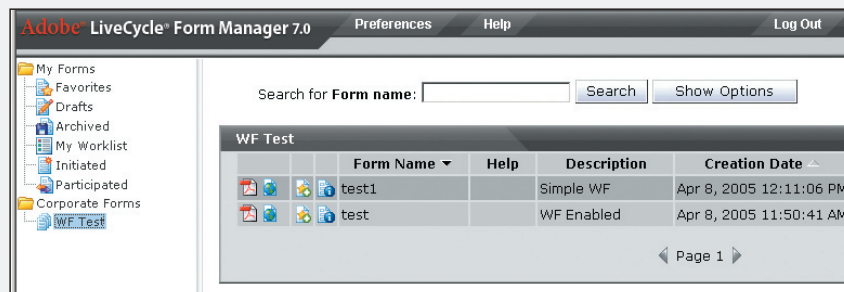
Adobe® LiveCycle® Form Manager 7.0
Preferences
Help
Log Out

My Forms
Favorites
Drafts
Archived
My Worklist
Initiated
Participated
Corporate Forms
WF Test

Search for **Form name**:
Search
Show Options

WF Test

| | | | Form Name ▼ | Help | Description | Creation Date |
|---|---|---|---|---|---|---|
| | | | test1 | | Simple WF | Apr 8, 2005 12:11:06 PM |
| | | | test | | WF Enabled | Apr 8, 2005 11:50:41 AM |

Page 1